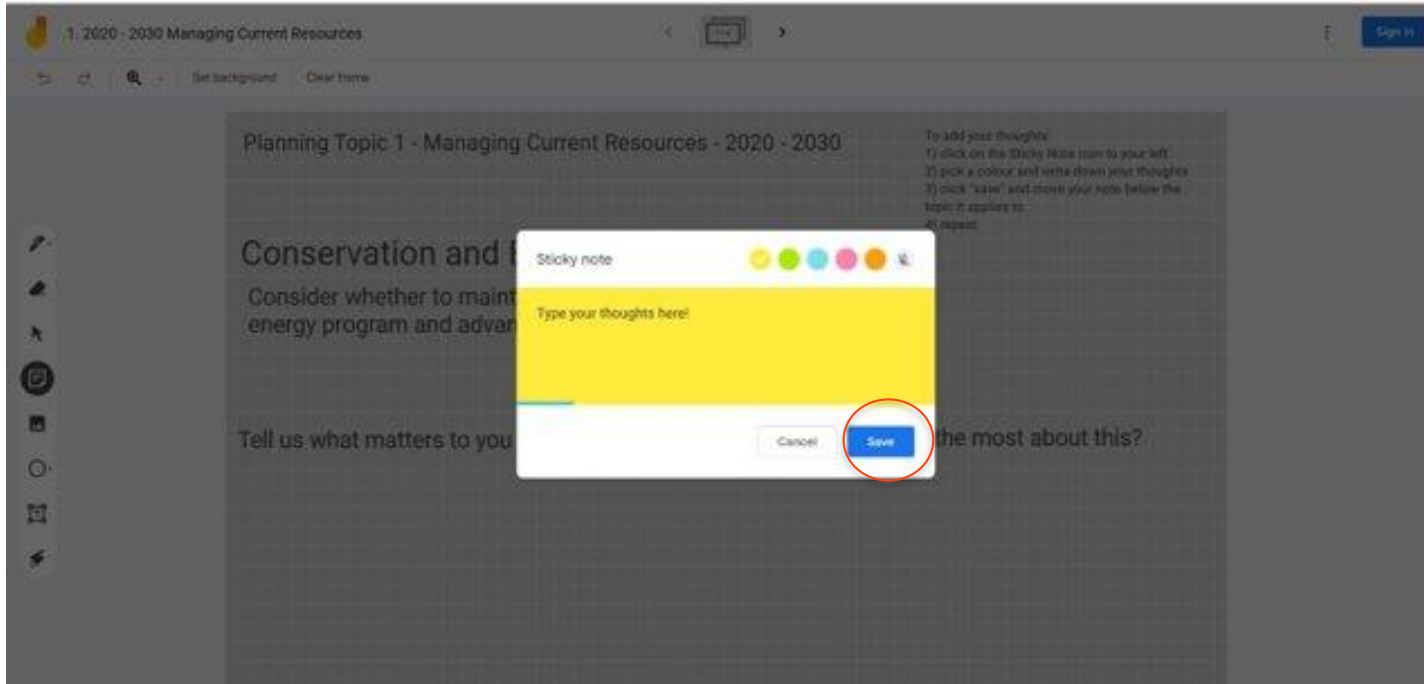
1. 2020 - 2030 Managing Current Resources

Sign in

Set background Clear frame

Planning Topic 1 - Managing Current Resources - 2020 - 2030

To add your thoughts:
1) click on the Sticky Note icon to your left
2) pick a colour and write down your thoughts
3) click "save" and move your note below the topic it applies to
4) repeat

Conservation and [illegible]

Consider whether to maint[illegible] energy program and advan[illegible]

Tell us what matters to you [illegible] the most about this?

Sticky note

Type your thoughts here!

Cancel

Save